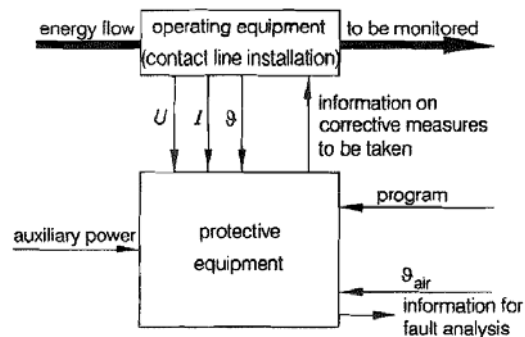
energy flow
operating equipment (contact line installation)
to be monitored
$U$ $I$ $\vartheta$
information on corrective measures to be taken
program
auxiliary power
protective equipment
$\vartheta_{air}$
information for fault analysis